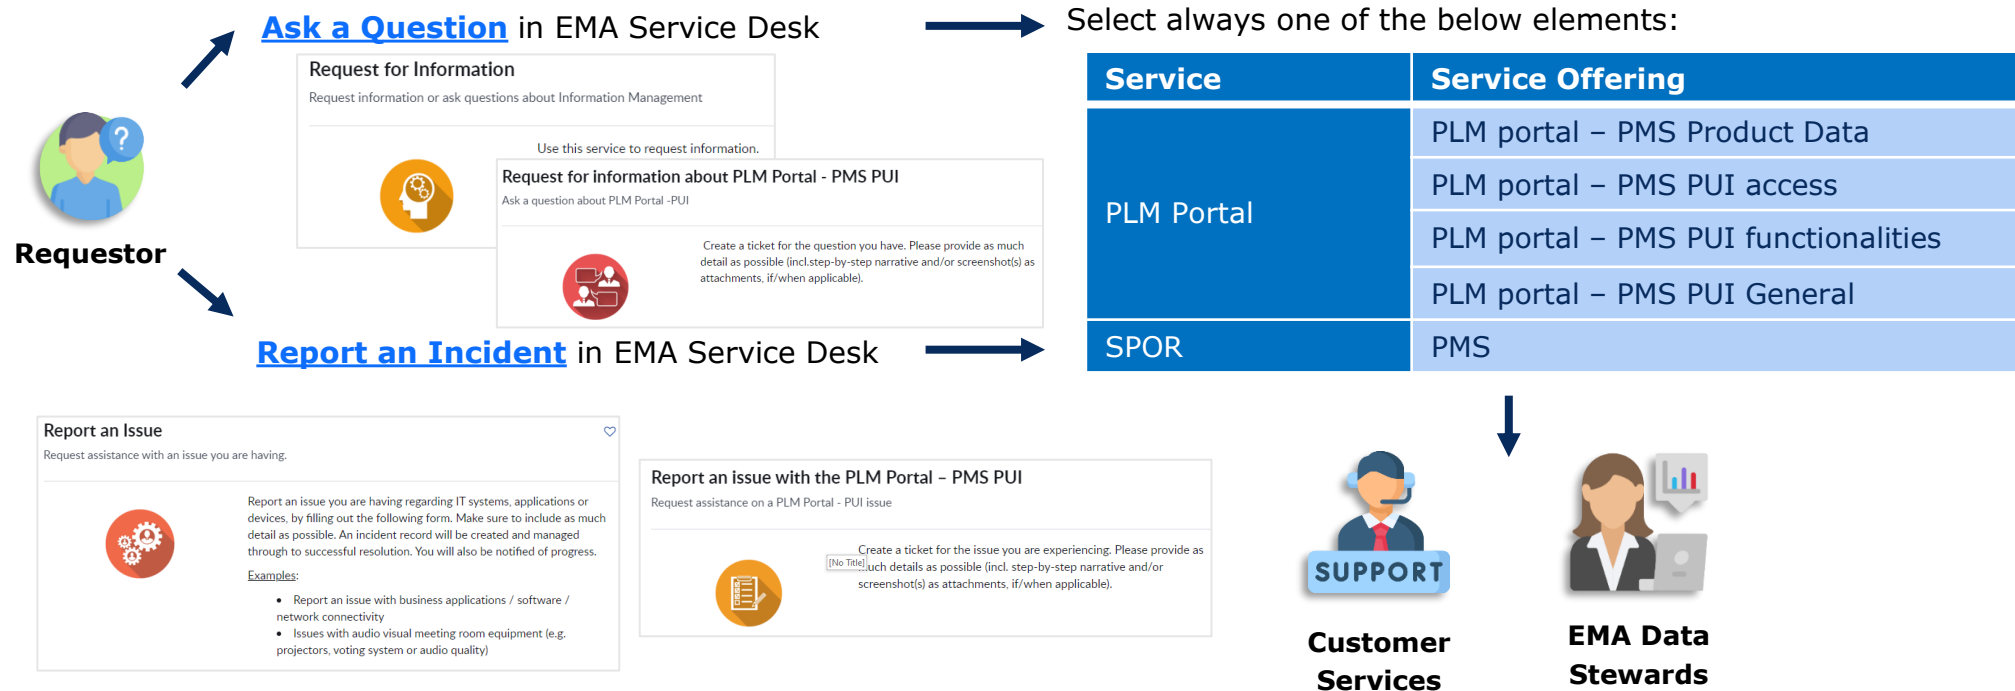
Ask a Question in EMA Service Desk

Select always one of the below elements:

Request for Information

Request information or ask questions about Information Management

Use this service to request information.

Request for information about PLM Portal - PMS PUI

Ask a question about PLM Portal -PUI

Create a ticket for the question you have. Please provide as much detail as possible (incl.step-by-step narrative and/or screenshot(s) as attachments, if/when applicable).

Requestor

Report an Incident in EMA Service Desk

| Service | Service Offering |
|---|---|
| PLM Portal | PLM portal – PMS Product Data |
| | PLM portal – PMS PUI access |
| | PLM portal – PMS PUI functionalities |
| | PLM portal – PMS PUI General |
| SPOR | PMS |

Report an Issue

Request assistance with an issue you are having.

Report an issue you are having regarding IT systems, applications or devices, by filling out the following form. Make sure to include as much detail as possible. An incident record will be created and managed through to successful resolution. You will also be notified of progress.

Examples:

• Report an issue with business applications / software / network connectivity
• Issues with audio visual meeting room equipment (e.g. projectors, voting system or audio quality)

Report an issue with the PLM Portal – PMS PUI

Request assistance on a PLM Portal - PUI issue

Create a ticket for the issue you are experiencing. Please provide as [No Title] uch details as possible (incl. step-by-step narrative and/or screenshot(s) as attachments, if/when applicable).

SUPPORT

Customer Services

EMA Data Stewards